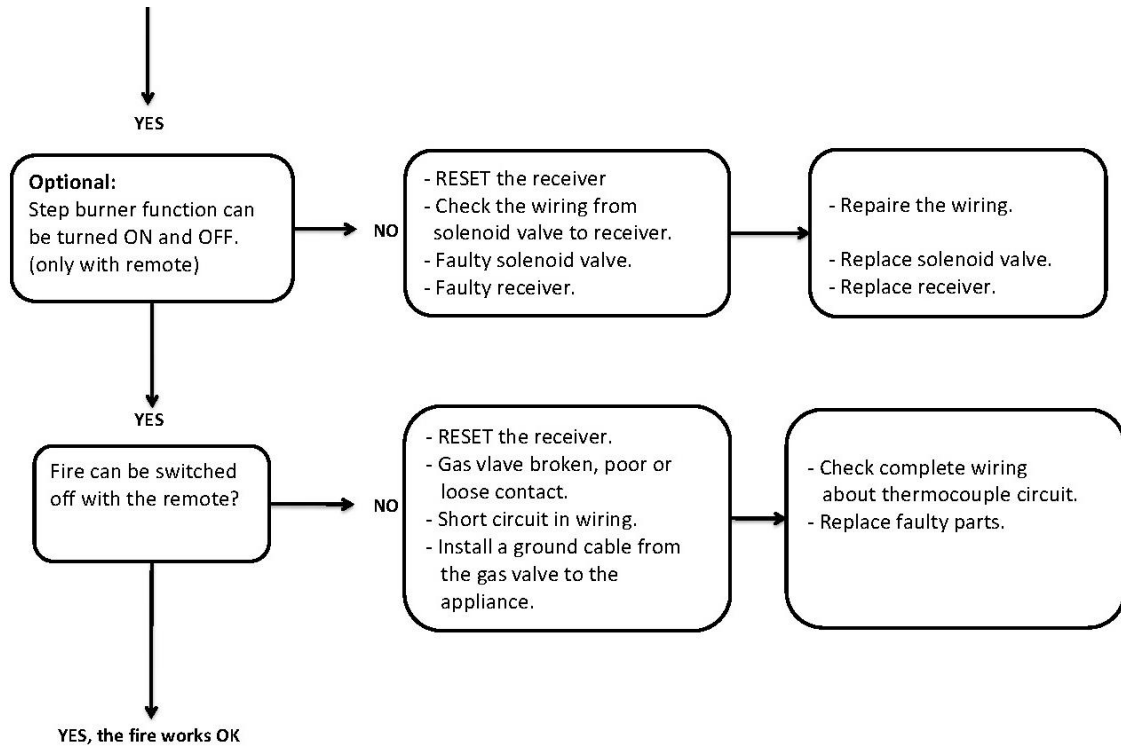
YES

**Optional:**
Step burner function can be turned ON and OFF. (only with remote)

NO

- RESET the receiver
- Check the wiring from solenoid valve to receiver.
- Faulty solenoid valve.
- Faulty receiver.

- Repaire the wiring.

- Replace solenoid valve.
- Replace receiver.

YES

Fire can be switched off with the remote?

NO

- RESET the receiver.
- Gas vlave broken, poor or loose contact.
- Short circuit in wiring.
- Install a ground cable from the gas valve to the appliance.

- Check complete wiring about thermocouple circuit.
- Replace faulty parts.

YES, the fire works OK